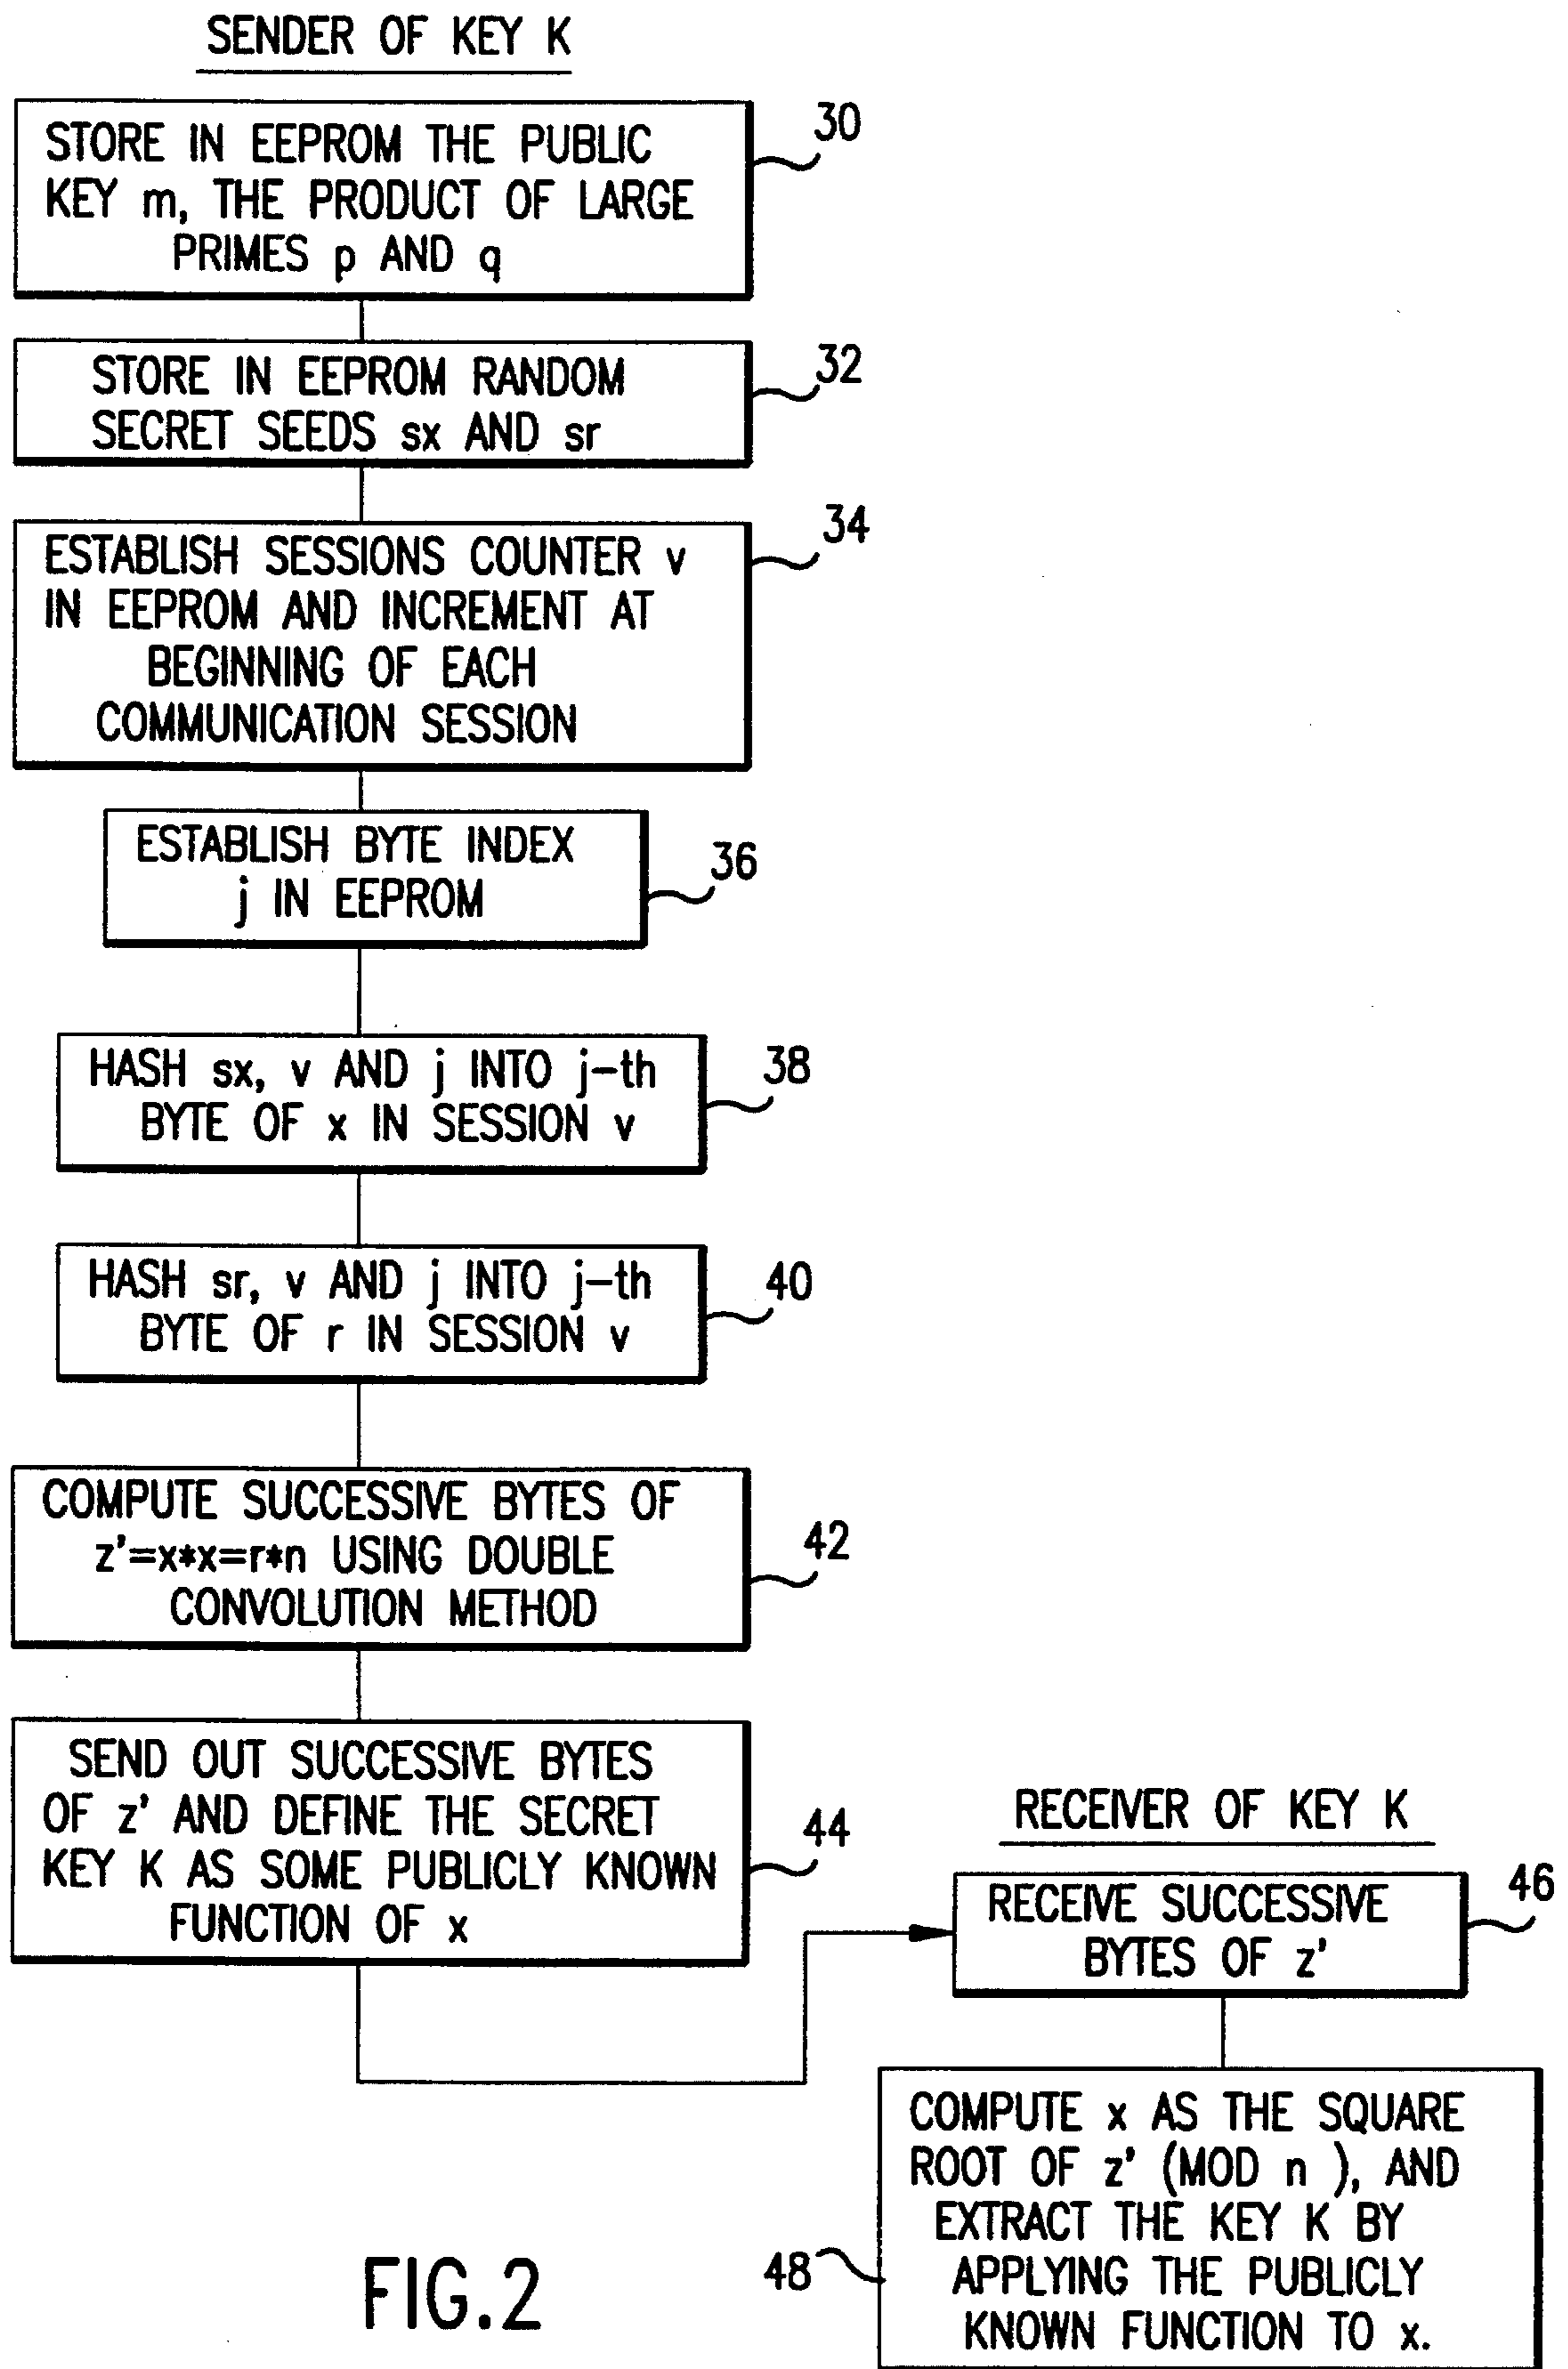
SENDER OF KEY K

STORE IN EEPROM THE PUBLIC KEY m, THE PRODUCT OF LARGE PRIMES p AND q

30

STORE IN EEPROM RANDOM SECRET SEEDS sx AND sr

32

ESTABLISH SESSIONS COUNTER v IN EEPROM AND INCREMENT AT BEGINNING OF EACH COMMUNICATION SESSION

34

ESTABLISH BYTE INDEX j IN EEPROM

36

HASH sx, v AND j INTO j–th BYTE OF x IN SESSION v

38

HASH sr, v AND j INTO j–th BYTE OF r IN SESSION v

40

COMPUTE SUCCESSIVE BYTES OF z'=x*x=r*n USING DOUBLE CONVOLUTION METHOD

42

SEND OUT SUCCESSIVE BYTES OF z' AND DEFINE THE SECRET KEY K AS SOME PUBLICLY KNOWN FUNCTION OF x

44

RECEIVER OF KEY K

RECEIVE SUCCESSIVE BYTES OF z'

46

COMPUTE x AS THE SQUARE ROOT OF z' (MOD n ), AND EXTRACT THE KEY K BY APPLYING THE PUBLICLY KNOWN FUNCTION TO x.

48

FIG.2